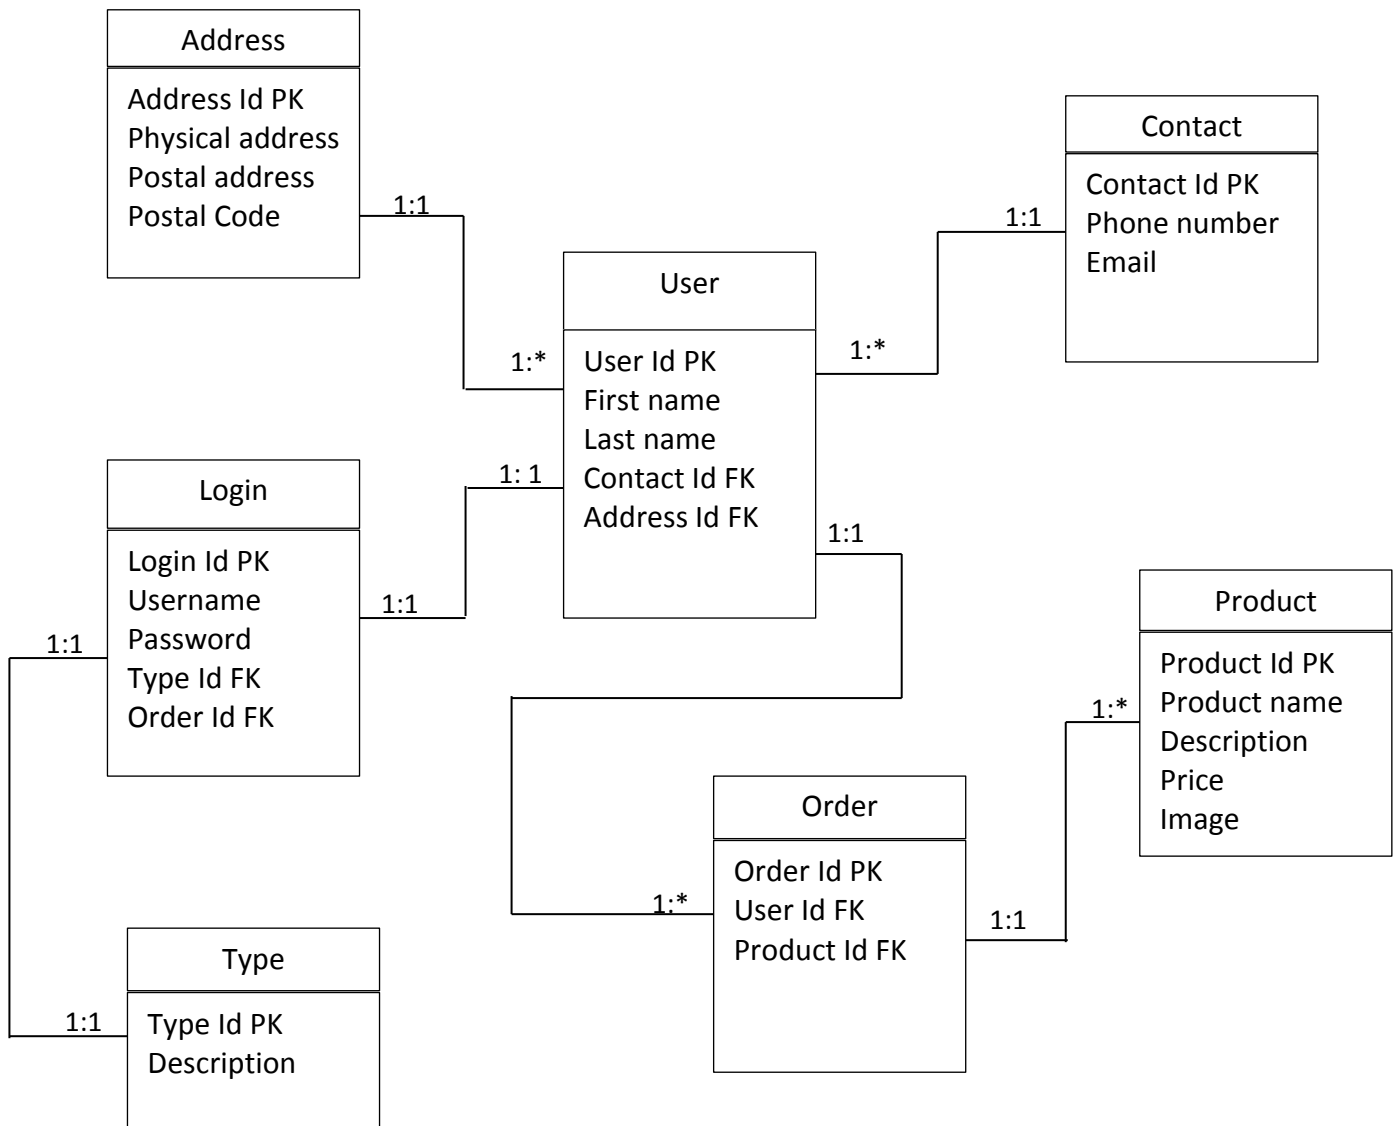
Address
Address Id PK
Physical address
Postal address
Postal Code

1:1

Contact
Contact Id PK
Phone number
Email

1:1

User
User Id PK
First name
Last name
Contact Id FK
Address Id FK

1:*

1:*

Login
Login Id PK
Username
Password
Type Id FK
Order Id FK

1: 1

1:1

1:1

1:1

Product
Product Id PK
Product name
Description
Price
Image

1:*

Order
Order Id PK
User Id FK
Product Id FK

1:*

1:1

Type
Type Id PK
Description

1:1